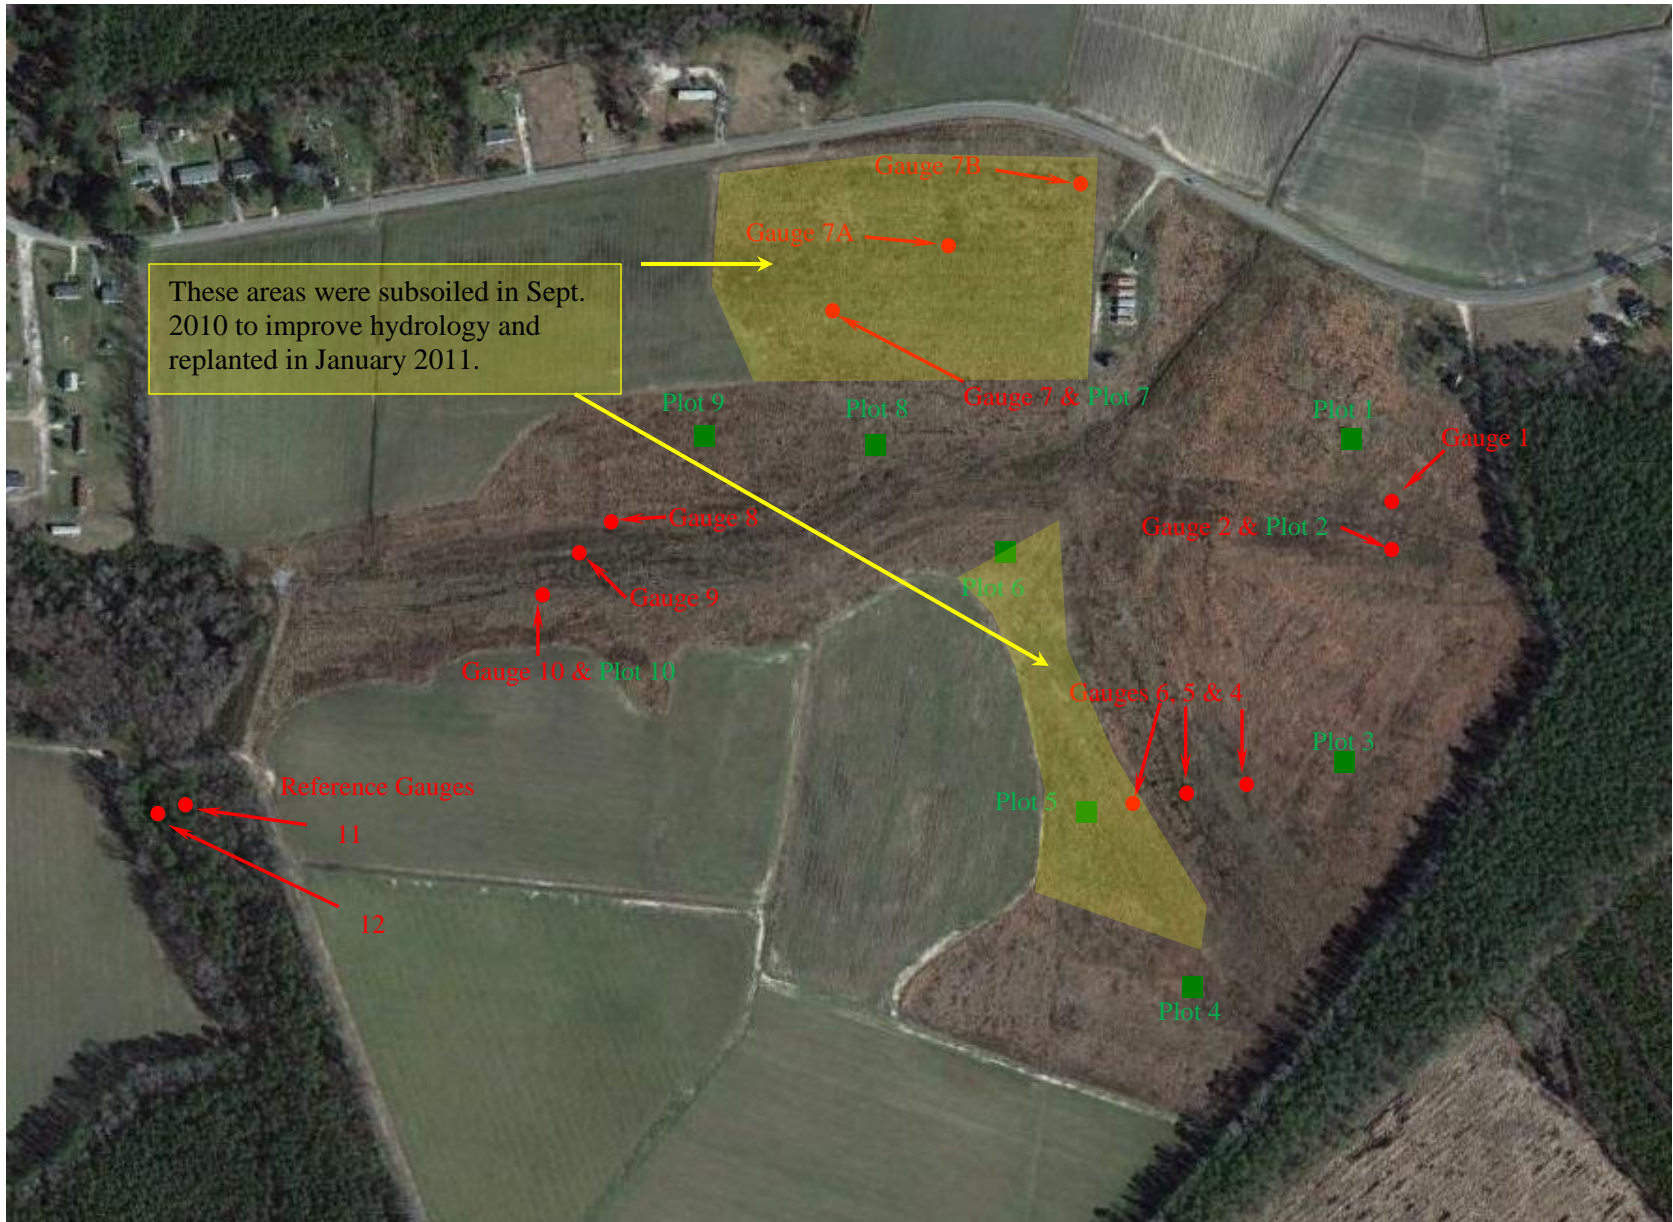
Gauge 7B

Gauge 7A

These areas were subsoiled in Sept. 2010 to improve hydrology and replanted in January 2011.

Gauge 7 & Plot 7

Plot 9

Plot 8

Plot 1

Gauge 1

Gauge 8

Gauge 2 & Plot 2

Gauge 9

Plot 6

Gauge 10 & Plot 10

Gauges 6, 5 & 4

Plot 3

Reference Gauges

Plot 5

11

12

Plot 4